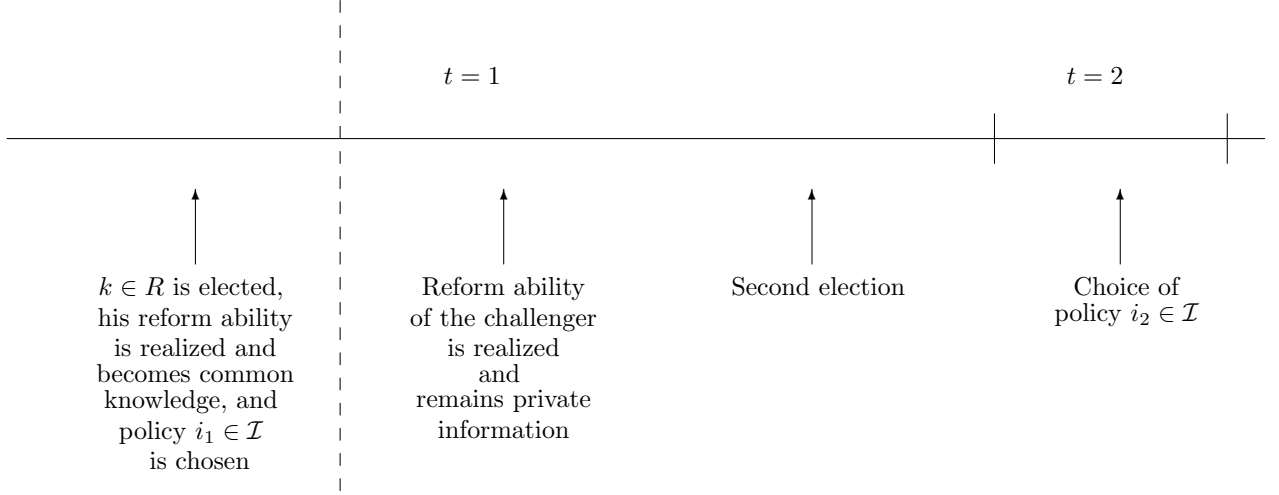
$t = 1$

$t = 2$

$k \in R$ is elected, his reform ability is realized and becomes common knowledge, and policy $i_1 \in \mathcal{I}$ is chosen

Reform ability of the challenger is realized and remains private information

Second election

Choice of policy $i_2 \in \mathcal{I}$